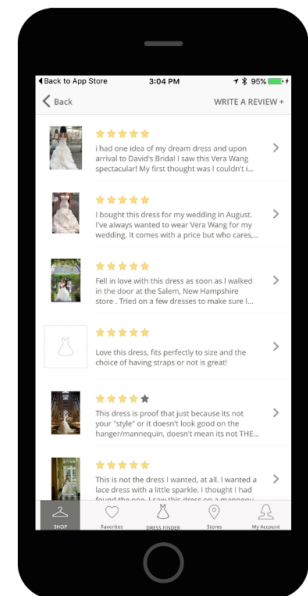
◂Back to App Store 3:04 PM 95%

< Back

WRITE A REVIEW +

i had one idea of my dream dress and upon arrival to David's Bridal I saw this Vera Wang spectacular! My first thought was I couldn't i...

I bought this dress for my wedding in August. I've always wanted to wear Vera Wang for my wedding. It comes with a price but who cares,...

Fell in love with this dress as soon as I walked in the door at the Salem, New Hampshire store . Tried on a few dresses to make sure I...

Love this dress, fits perfectly to size and the choice of having straps or not is great!

This dress is proof that just because its not your "style" or it doesn't look good on the hanger/mannequin, doesn't mean its not THE...

This is not the dress I wanted, at all. I wanted a lace dress with a little sparkle. I thought I had found the one. I saw this dress on a mannequ...

SHOP

Favorites

DRESS FINDER

Stores

My Account